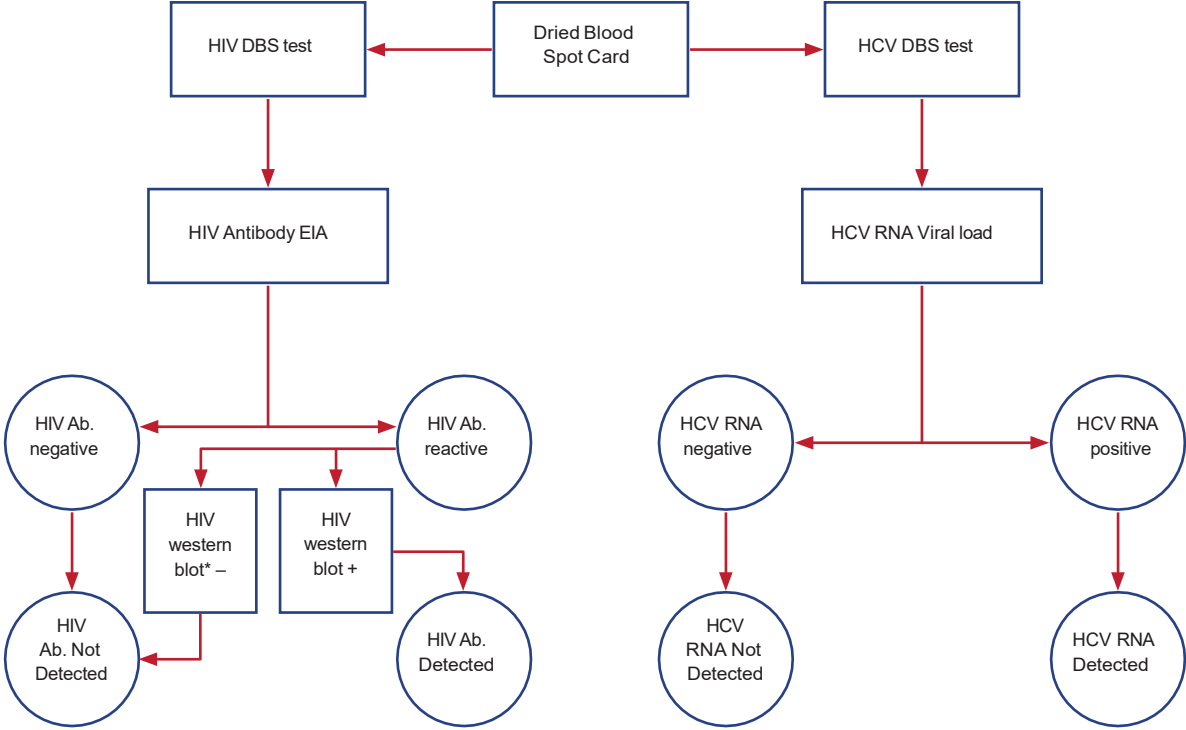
HIV DBS test

Dried Blood Spot Card

HCV DBS test

HIV Antibody EIA

HCV RNA Viral load

HIV Ab. negative

HIV Ab. reactive

HCV RNA negative

HCV RNA positive

HIV western blot* –

HIV western blot +

HIV Ab. Not Detected

HIV Ab. Detected

HCV RNA Not Detected

HCV RNA Detected